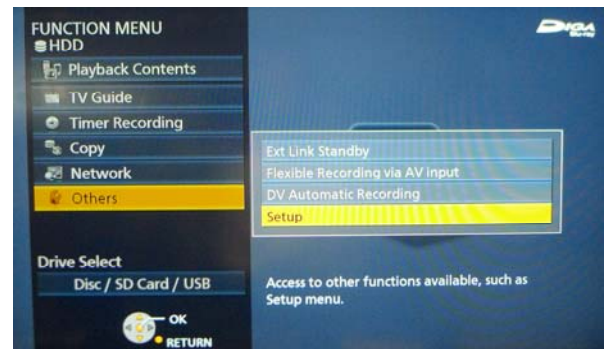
FUNCTION MENU
HDD

Playback Contents
TV Guide
Timer Recording
Copy
Network
Others

Ext Link Standby
Flexible Recording via AV input
DV Automatic Recording
Setup

Drive Select
Disc / SD Card / USB

Access to other functions available, such as Setup menu.

OK
RETURN